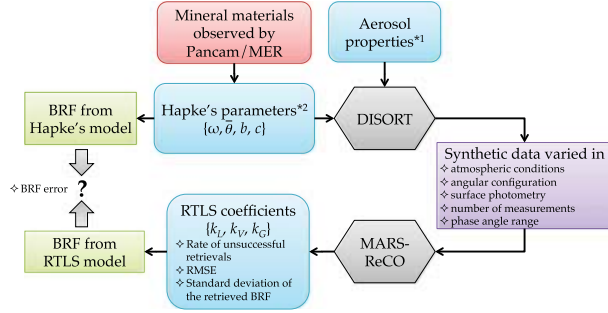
Mineral materials observed by Pancam/MER

Aerosol properties*1

BRF from Hapke's model

Hapke's parameters*2
$\{\omega, \bar{\theta}, b, c\}$

DISORT

Synthetic data varied in
✧ atmospheric conditions
✧ angular configuration
✧ surface photometry
✧ number of measurements
✧ phase angle range

✧ BRF error ?

BRF from RTLS model

RTLS coefficients
$\{k_L, k_V, k_G\}$
✧ Rate of unsuccessful retrievals
✧ RMSE
✧ Standard deviation of the retrieved BRF

MARS-ReCO